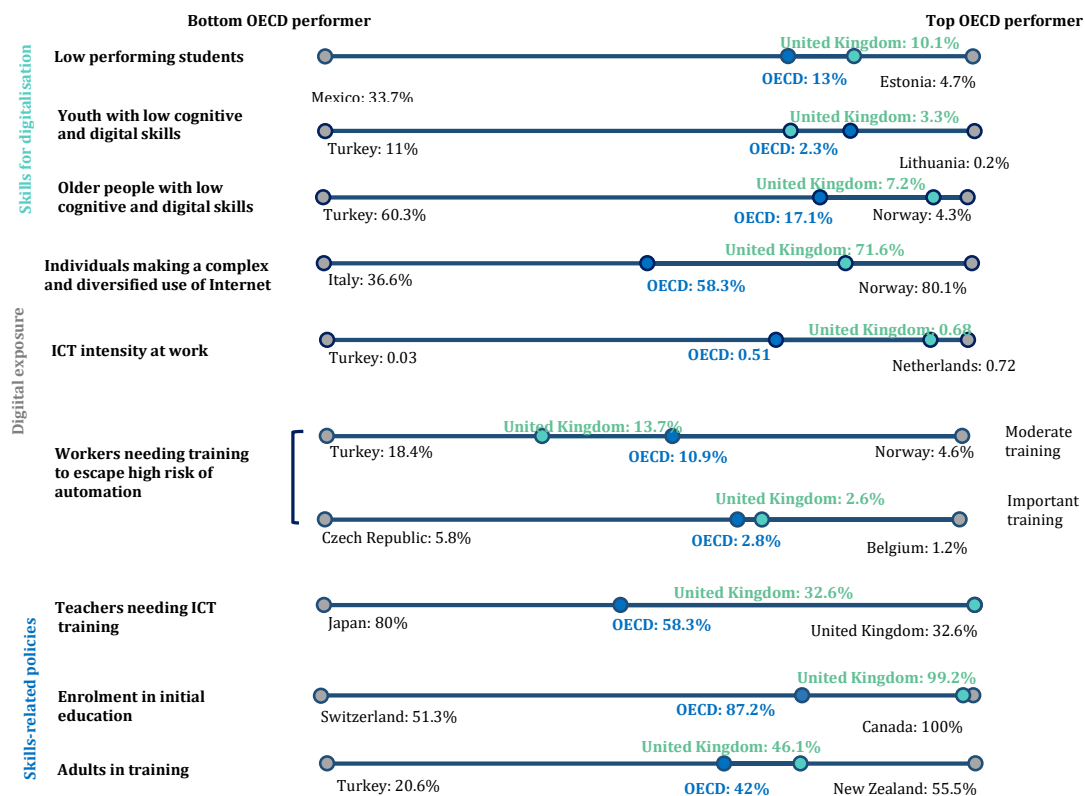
Bottom OECD performer

Top OECD performer

Skills for digitalisation

Low performing students
United Kingdom: 10.1%
OECD: 13%
Estonia: 4.7%
Mexico: 33.7%

Youth with low cognitive and digital skills
United Kingdom: 3.3%
Turkey: 11%
OECD: 2.3%
Lithuania: 0.2%

Older people with low cognitive and digital skills
United Kingdom: 7.2%
Turkey: 60.3%
OECD: 17.1%
Norway: 4.3%

Digital exposure

Individuals making a complex and diversified use of Internet
United Kingdom: 71.6%
Italy: 36.6%
OECD: 58.3%
Norway: 80.1%

ICT intensity at work
United Kingdom: 0.68
Turkey: 0.03
OECD: 0.51
Netherlands: 0.72

Workers needing training to escape high risk of automation
United Kingdom: 13.7%
Turkey: 18.4%
OECD: 10.9%
Norway: 4.6%
Moderate training

United Kingdom: 2.6%
Czech Republic: 5.8%
OECD: 2.8%
Belgium: 1.2%
Important training

Skills-related policies

Teachers needing ICT training
United Kingdom: 32.6%
Japan: 80%
OECD: 58.3%
United Kingdom: 32.6%

Enrolment in initial education
United Kingdom: 99.2%
Switzerland: 51.3%
OECD: 87.2%
Canada: 100%

Adults in training
United Kingdom: 46.1%
Turkey: 20.6%
OECD: 42%
New Zealand: 55.5%